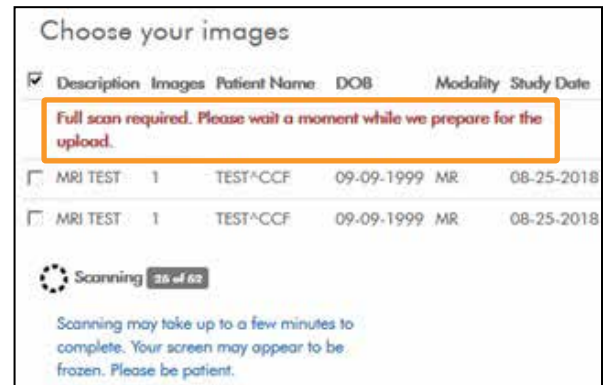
Choose your images

| Description | Images | Patient Name | DOB | Modality | Study Date |
|---|---|---|---|---|---|
| Full scan required. Please wait a moment while we prepare for the upload. | | | | | |
| MRI TEST | 1 | TEST^CCF | 09-09-1999 | MR | 08-25-2018 |
| MRI TEST | 1 | TEST^CCF | 09-09-1999 | MR | 08-25-2018 |

Scanning 25 of 52

Scanning may take up to a few minutes to complete. Your screen may appear to be frozen. Please be patient.